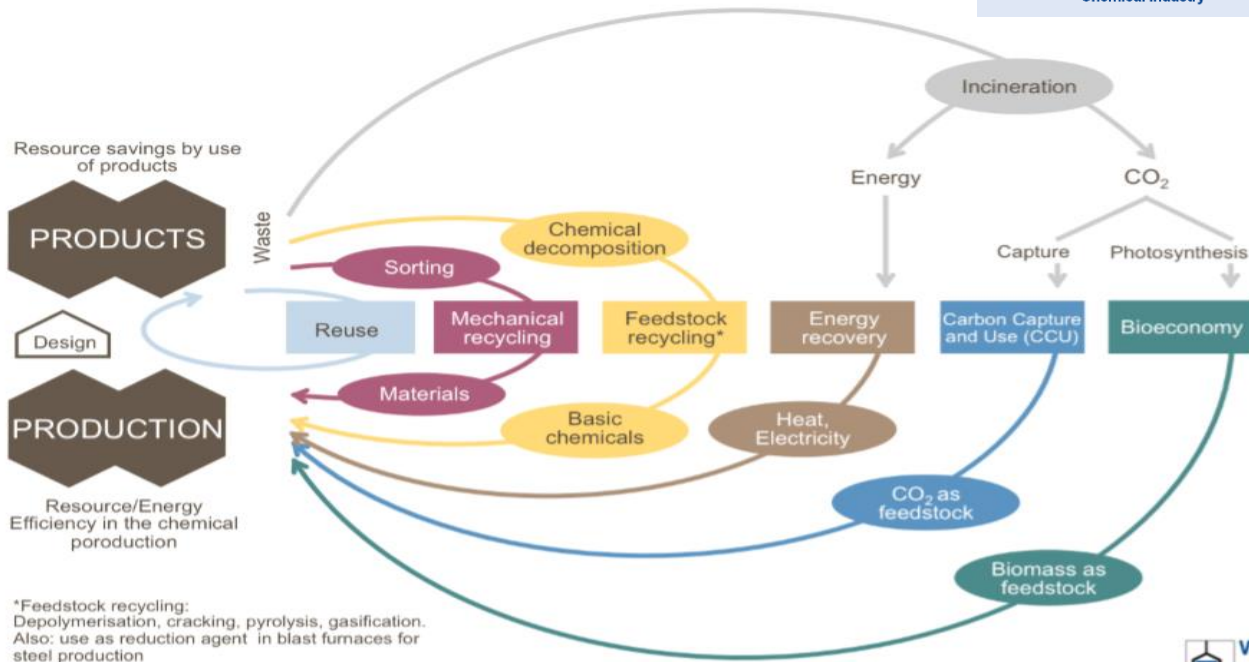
Chemical Industry

Incineration

Resource savings by use of products

Energy

$CO_2$

PRODUCTS

Waste

Chemical decomposition

Capture

Photosynthesis

Sorting

Reuse

Mechanical recycling

Feedstock recycling*

Energy recovery

Carbon Capture and Use (CCU)

Bioeconomy

Design

Materials

PRODUCTION

Basic chemicals

Heat, Electricity

$CO_2$ as feedstock

Resource/Energy Efficiency in the chemical poroduction

Biomass as feedstock

*Feedstock recycling: Depolymerisation, cracking, pyrolysis, gasification. Also: use as reduction agent in blast furnaces for steel production

V